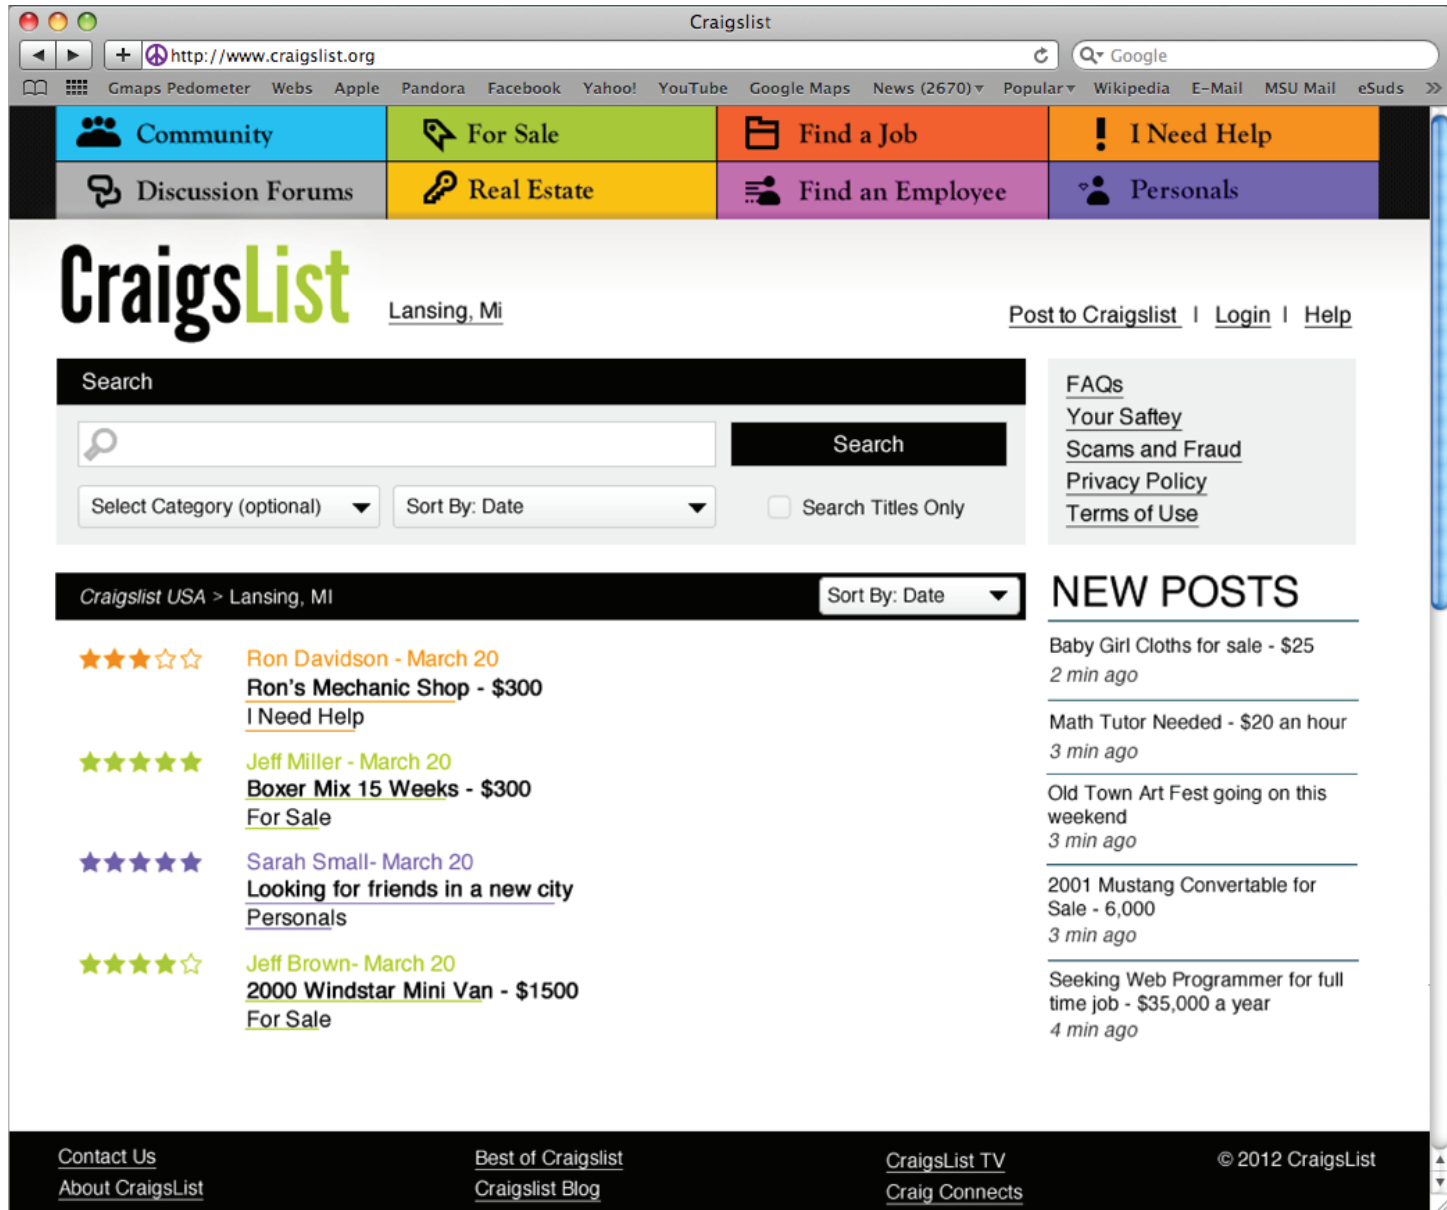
Craigslist

http://www.craigslist.org

Google

Gmaps Pedometer Webs Apple Pandora Facebook Yahoo! YouTube Google Maps News (2670) Popular Wikipedia E-Mail MSU Mail eSuds

Community
For Sale
Find a Job
I Need Help
Discussion Forums
Real Estate
Find an Employee
Personals

CraigsList

Lansing, Mi

Post to Craigslist | Login | Help

Search

Search

Select Category (optional)

Sort By: Date

Search Titles Only

FAQs
Your Saftey
Scams and Fraud
Privacy Policy
Terms of Use

Craigslist USA > Lansing, MI

Sort By: Date

Ron Davidson - March 20
Ron's Mechanic Shop - $300
I Need Help

Jeff Miller - March 20
Boxer Mix 15 Weeks - $300
For Sale

Sarah Small- March 20
Looking for friends in a new city
Personals

Jeff Brown- March 20
2000 Windstar Mini Van - $1500
For Sale

NEW POSTS

Baby Girl Cloths for sale - $25
2 min ago

Math Tutor Needed - $20 an hour
3 min ago

Old Town Art Fest going on this weekend
3 min ago

2001 Mustang Convertable for Sale - 6,000
3 min ago

Seeking Web Programmer for full time job - $35,000 a year
4 min ago

Contact Us
About CraigsList

Best of Craigslist
Craigslist Blog

CraigsList TV
Craig Connects

© 2012 CraigsList